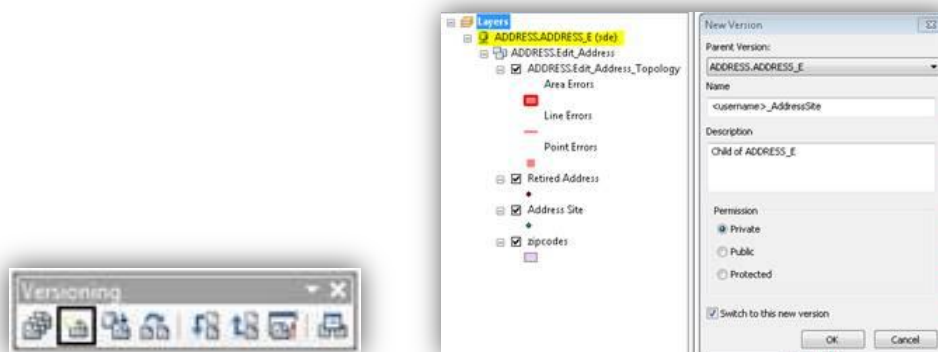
Versioning

Layers
ADDRESS.ADDRESS_E (sde)
ADDRESS.Edit_Address
ADDRESS.Edit_Address_Topology
Area Errors
Line Errors
Point Errors
Retired Address
Address Site
zipcodes

New Version
Parent Version:
ADDRESS.ADDRESS_E
Name
<username>_AddressSite
Description
Child of ADDRESS_E
Permission
Private
Public
Protected
Switch to this new version
OK
Cancel